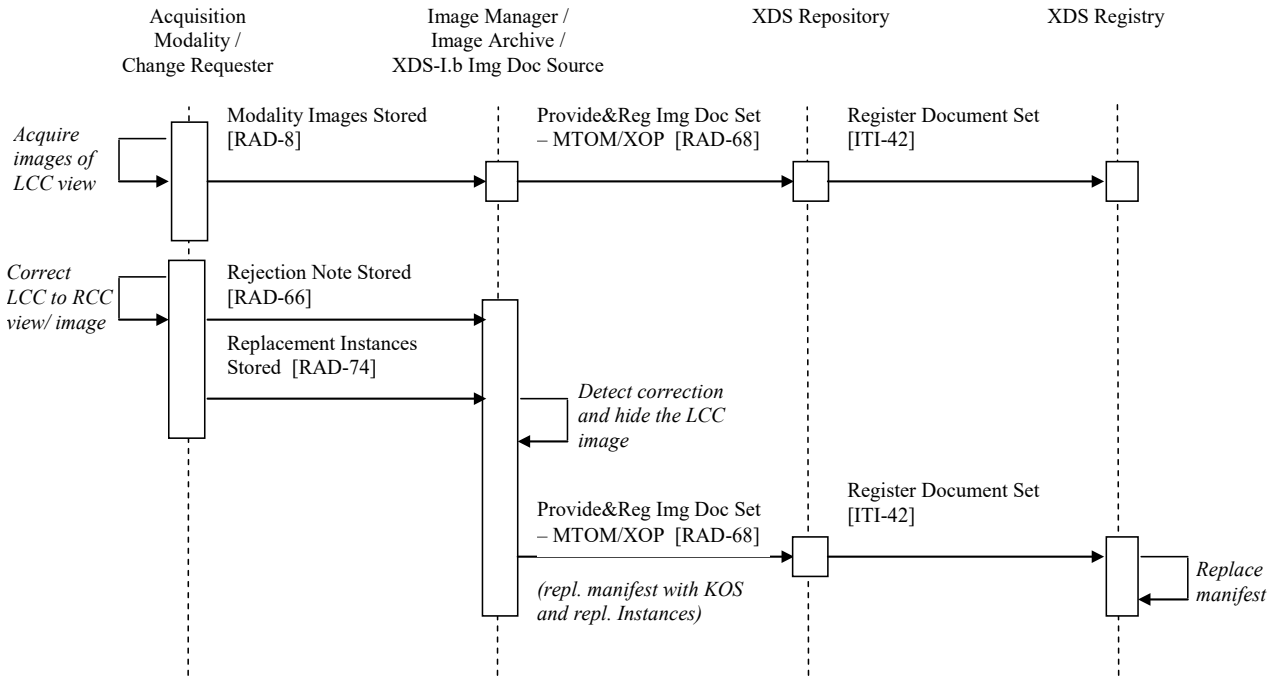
Acquisition Modality / Change Requester

Image Manager / Image Archive / XDS-I.b Img Doc Source

XDS Repository

XDS Registry

Acquire images of LCC view

Modality Images Stored [RAD-8]

Provide&Reg Img Doc Set – MTOM/XOP [RAD-68]

Register Document Set [ITI-42]

Correct LCC to RCC view/ image

Rejection Note Stored [RAD-66]

Replacement Instances Stored [RAD-74]

Detect correction and hide the LCC image

Provide&Reg Img Doc Set – MTOM/XOP [RAD-68]

(repl. manifest with KOS and repl. Instances)

Register Document Set [ITI-42]

Replace manifest